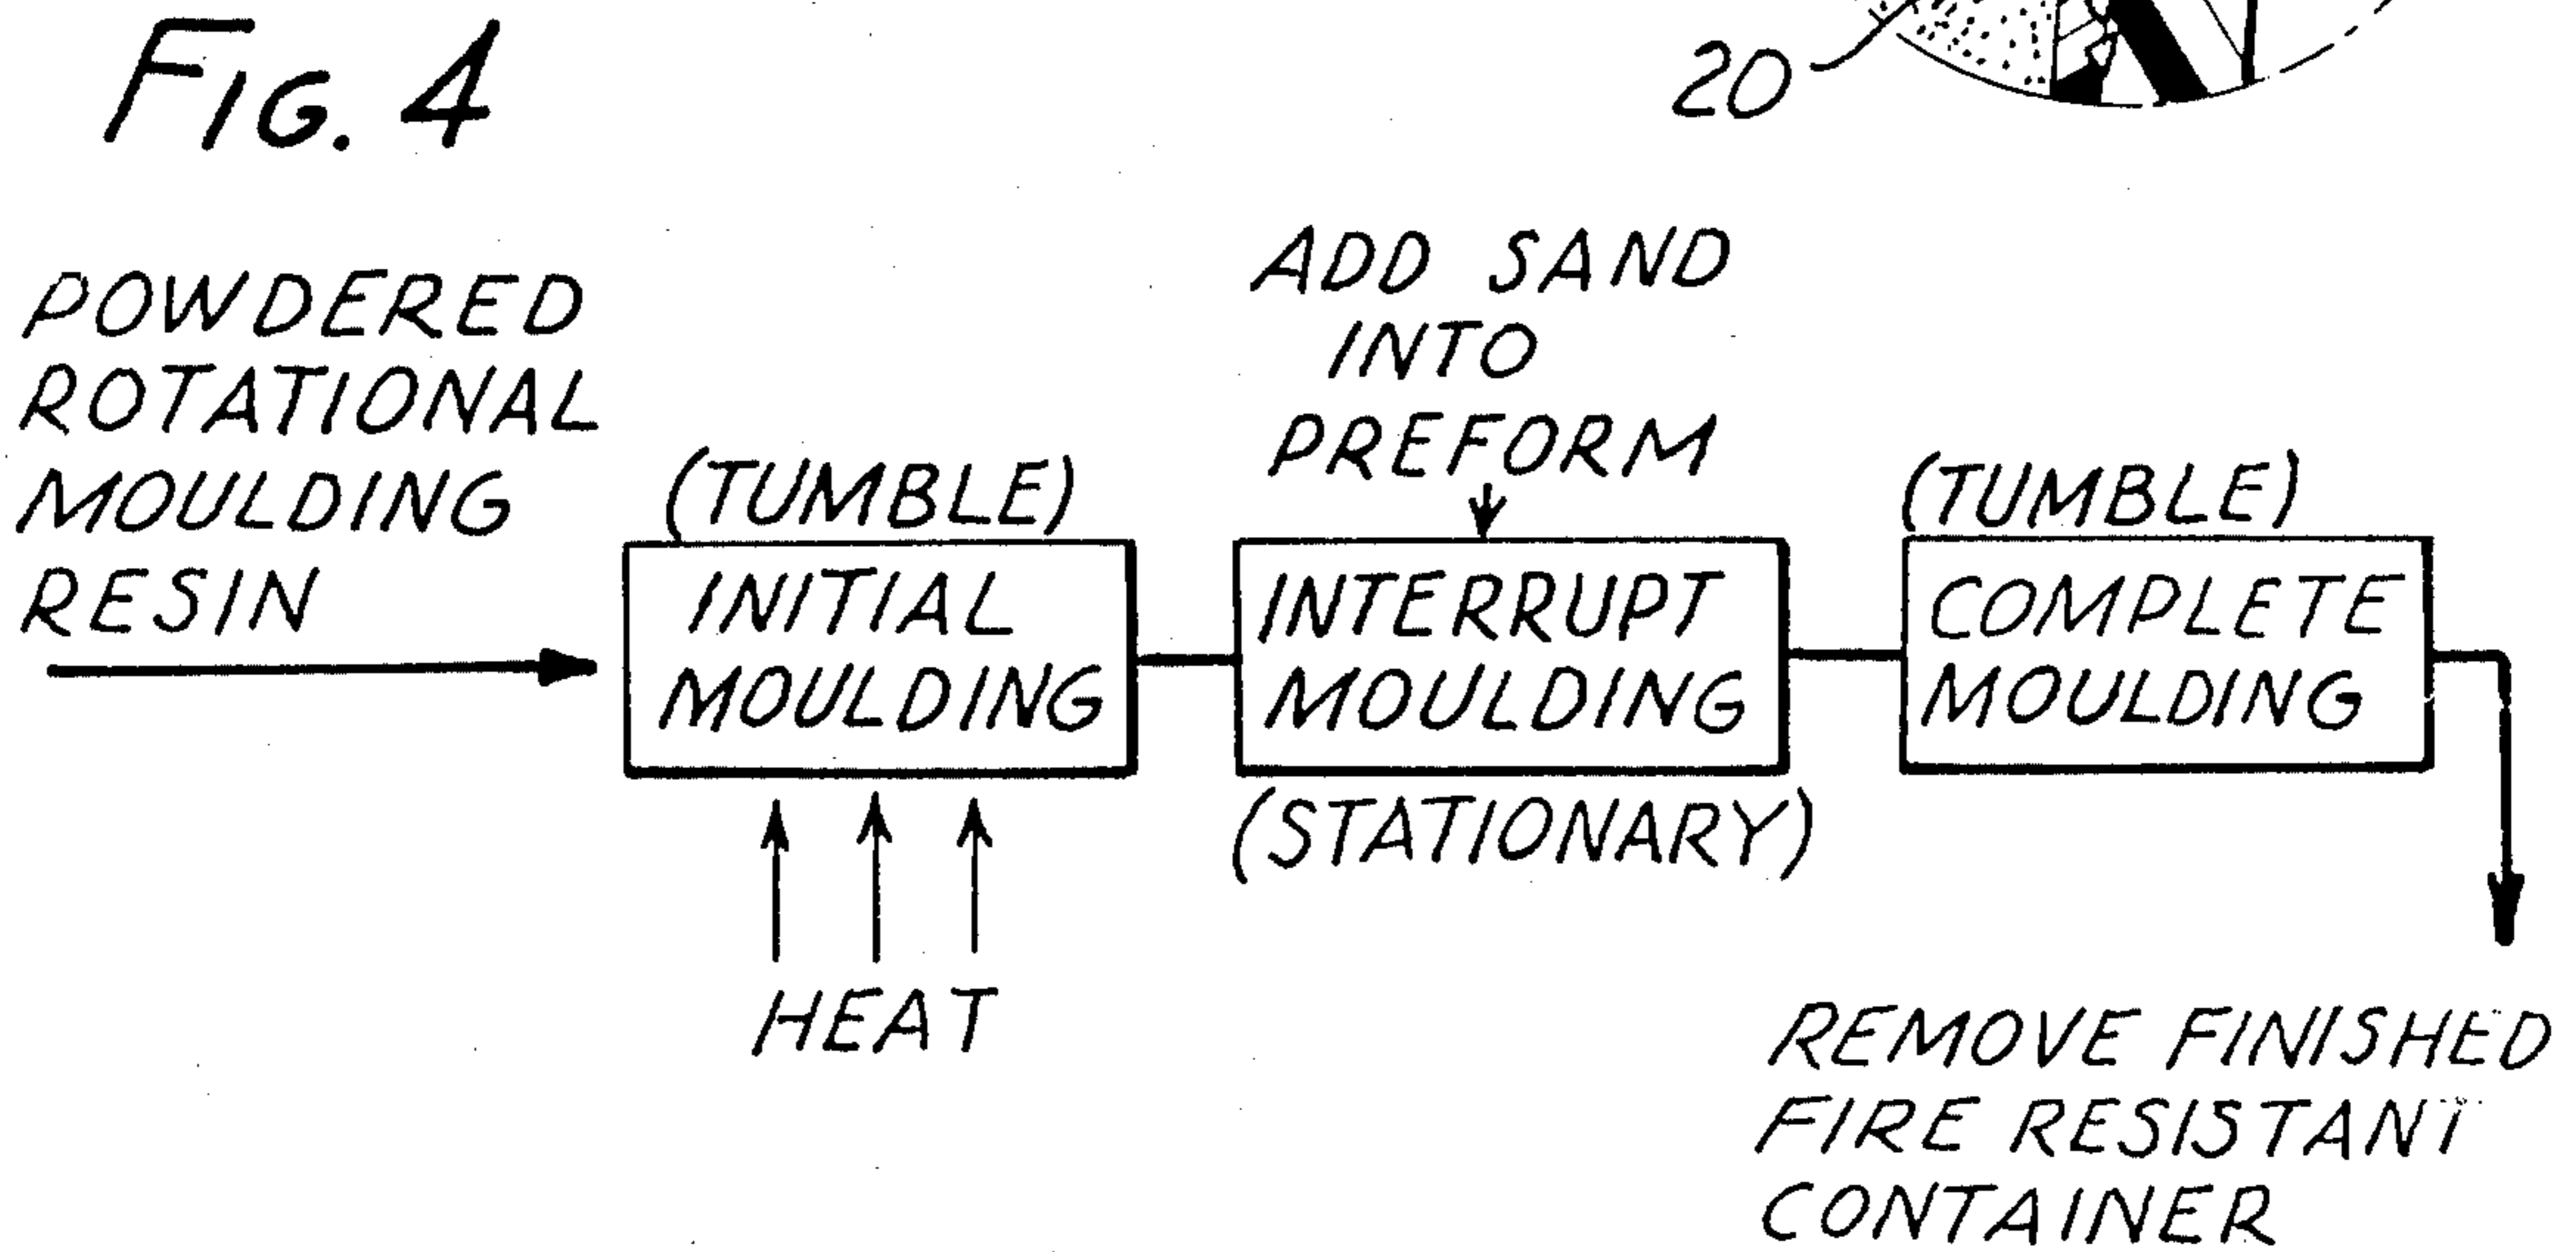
FIG. 4

20

POWDERED ROTATIONAL MOULDING RESIN

(TUMBLE)

INITIAL MOULDING

HEAT

ADD SAND INTO PREFORM

INTERRUPT MOULDING

(STATIONARY)

(TUMBLE)

COMPLETE MOULDING

REMOVE FINISHED FIRE RESISTANT CONTAINER